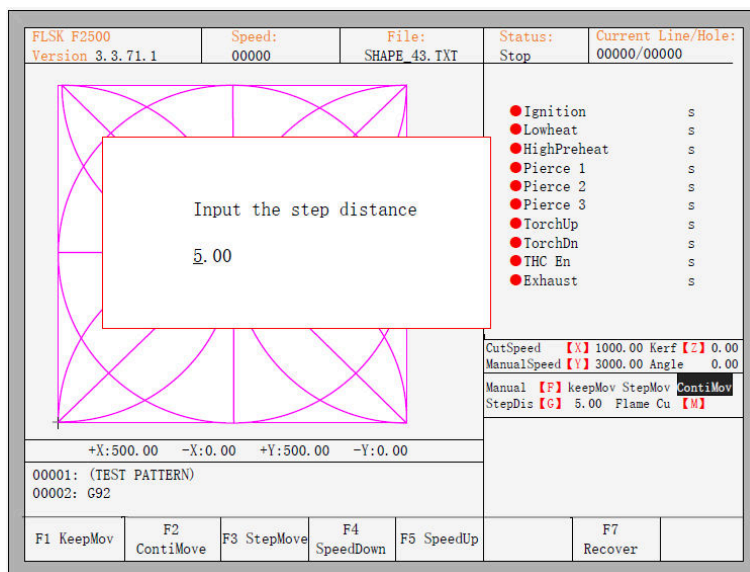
FLSK F2500
Version 3.3.71.1

Speed:
00000

File:
SHAPE_43.TXT

Status:
Stop

Current Line/Hole:
00000/00000

Input the step distance

5.00

Ignition s
Lowheat s
HighPreheat s
Pierce 1 s
Pierce 2 s
Pierce 3 s
TorchUp s
TorchDn s
THC En s
Exhaust s

CutSpeed 【X】1000.00 Kerf【Z】0.00
ManualSpeed【Y】3000.00 Angle 0.00

Manual 【F】keepMov StepMov ContiMov
StepDis【G】 5.00 Flame Cu 【M】

+X:500.00 -X:0.00 +Y:500.00 -Y:0.00

00001: (TEST PATTERN)
00002: G92

F1 KeepMov | F2 ContiMove | F3 StepMove | F4 SpeedDown | F5 SpeedUp | F7 Recover